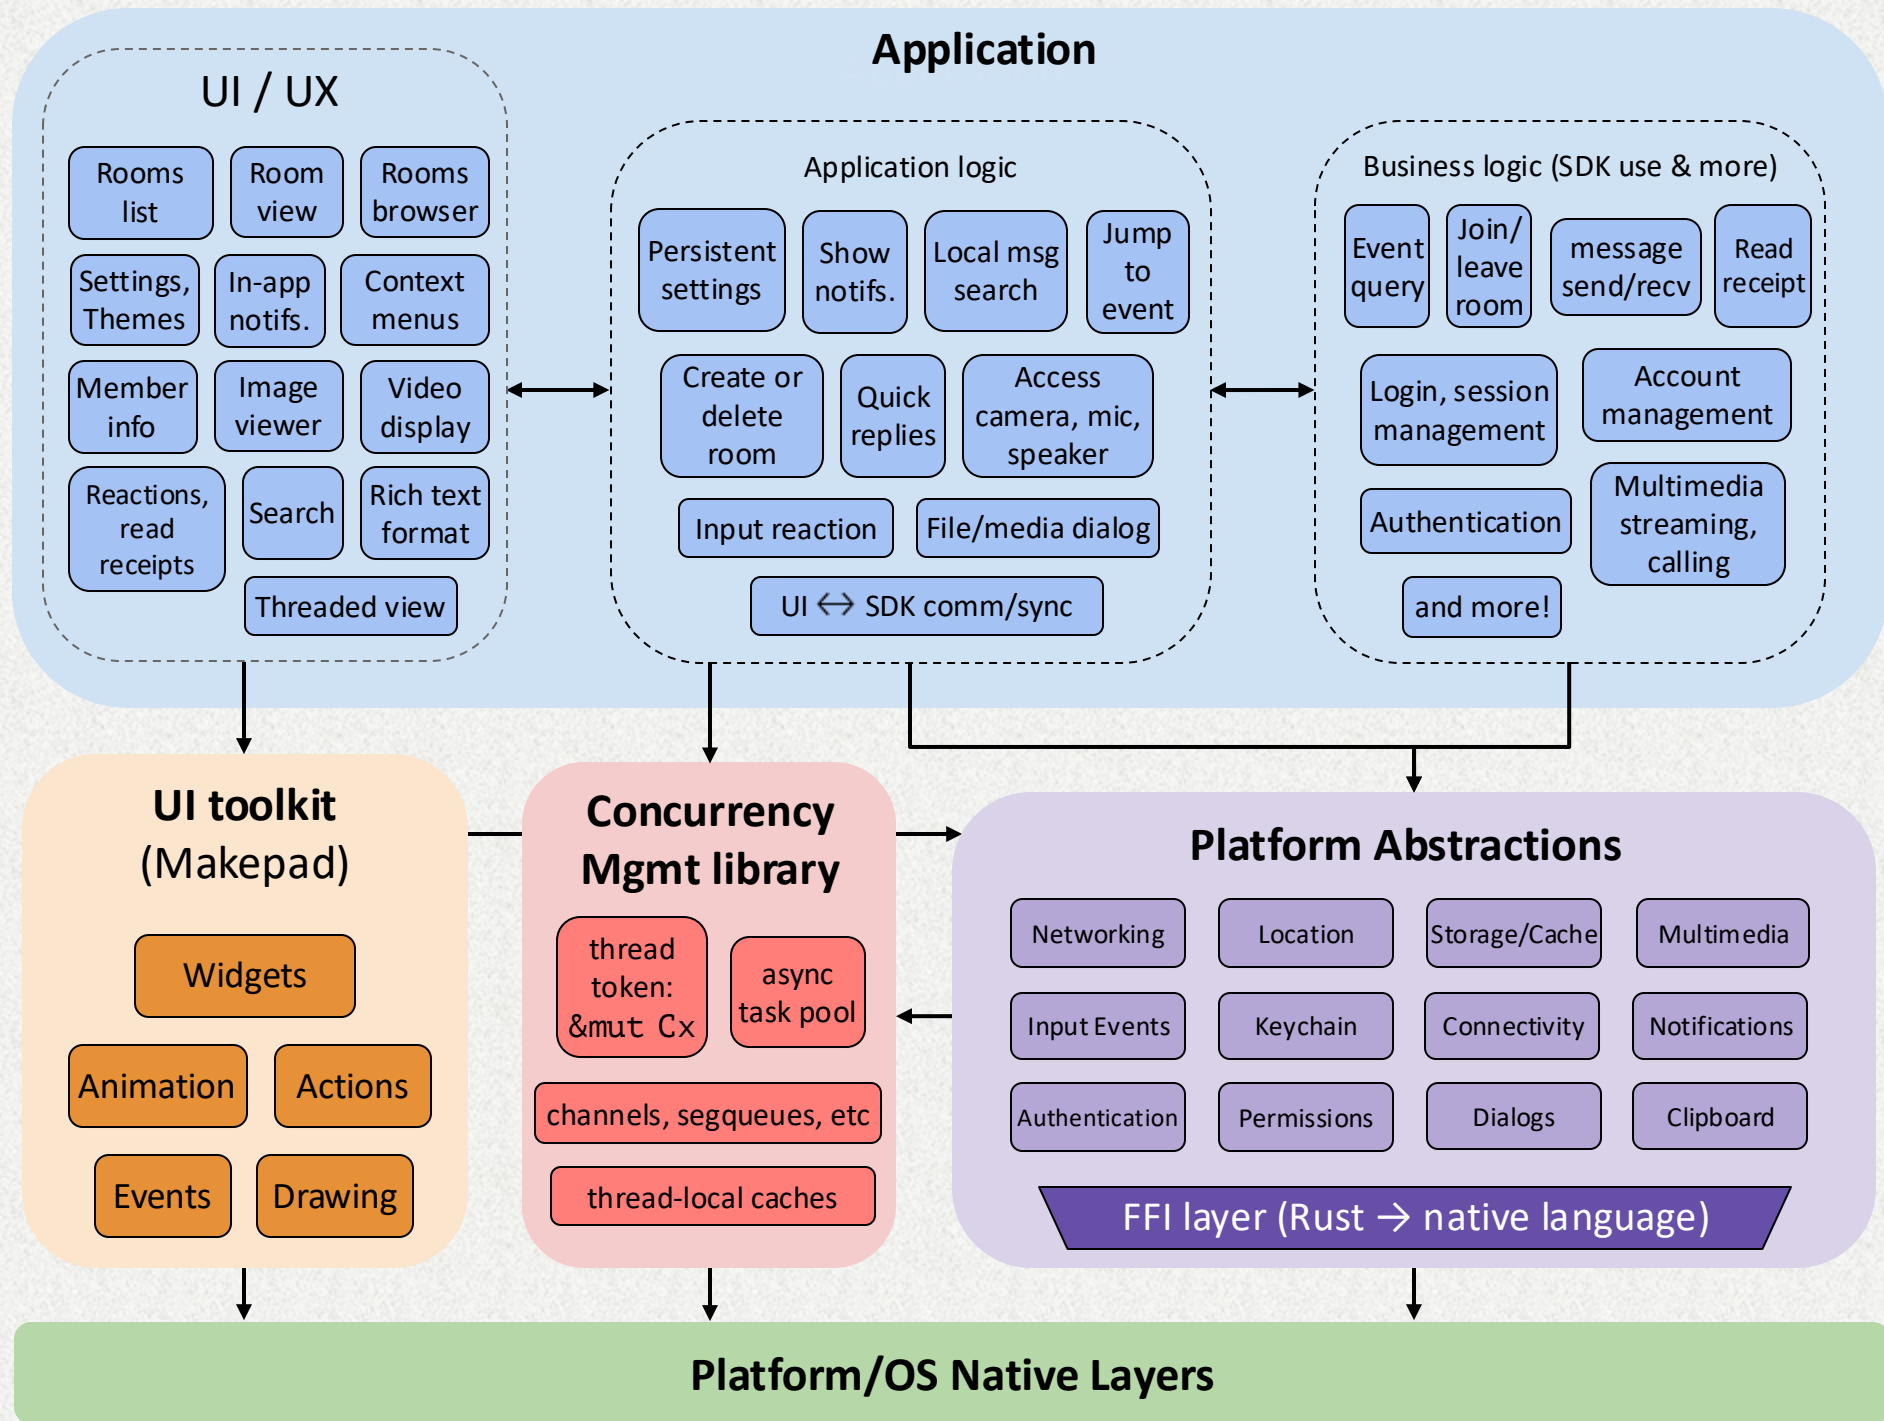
Application

UI / UX

Rooms list
Room view
Rooms browser
Settings, Themes
In-app notifs.
Context menus
Member info
Image viewer
Video display
Reactions, read receipts
Search
Rich text format
Threaded view

Application logic

Persistent settings
Show notifs.
Local msg search
Jump to event
Create or delete room
Quick replies
Access camera, mic, speaker
Input reaction
File/media dialog
UI $\leftrightarrow$ SDK comm/sync

Business logic (SDK use & more)

Event query
Join/ leave room
message send/recv
Read receipt
Login, session management
Account management
Authentication
Multimedia streaming, calling
and more!

UI toolkit (Makepad)

Widgets
Animation
Actions
Events
Drawing

Concurrency Mgmt library

thread token: &mut Cx
async task pool
channels, segqueues, etc
thread-local caches

Platform Abstractions

Networking
Location
Storage/Cache
Multimedia
Input Events
Keychain
Connectivity
Notifications
Authentication
Permissions
Dialogs
Clipboard
FFI layer (Rust $\rightarrow$ native language)

Platform/OS Native Layers